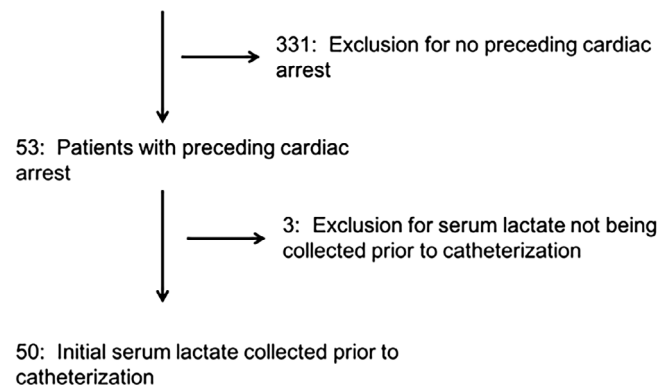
331: Exclusion for no preceding cardiac arrest

53: Patients with preceding cardiac arrest

3: Exclusion for serum lactate not being collected prior to catheterization

50: Initial serum lactate collected prior to catheterization